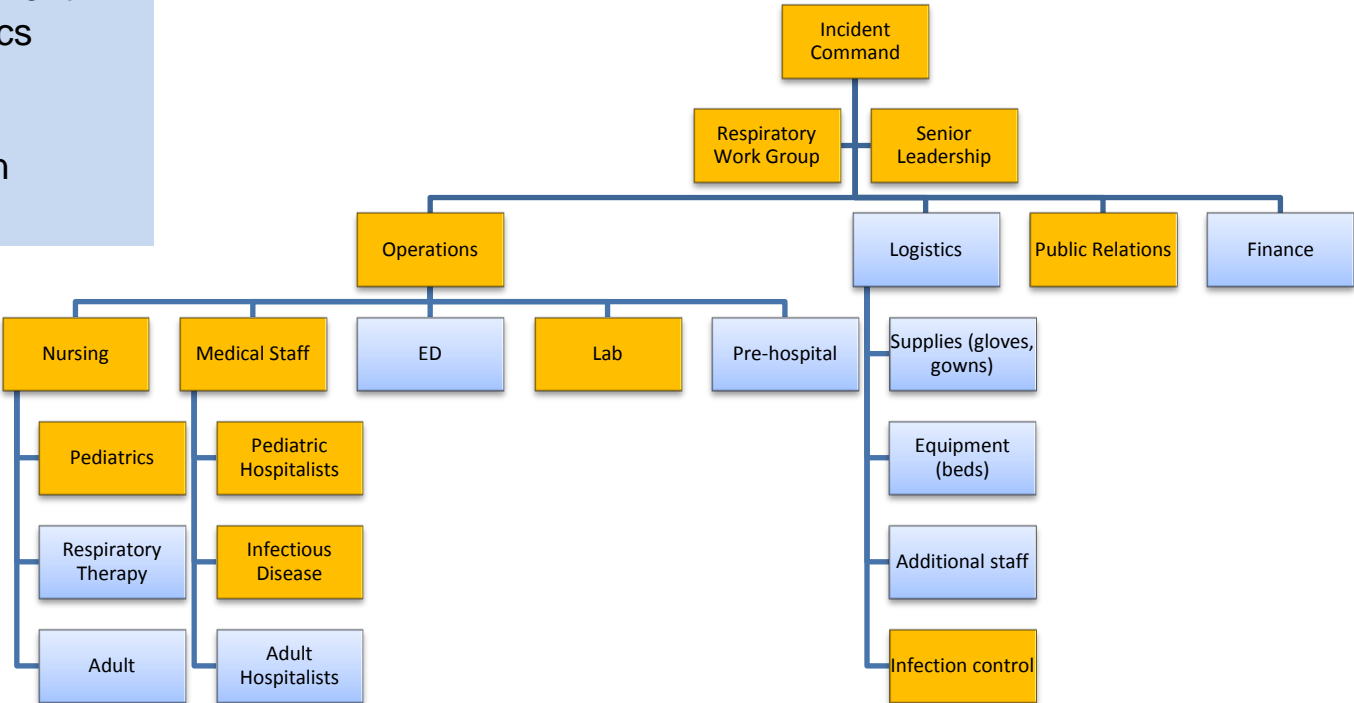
cs

n

Incident Command

Respiratory Work Group

Senior Leadership

Operations

Logistics

Public Relations

Finance

Nursing

Medical Staff

ED

Lab

Pre-hospital

Pediatrics

Respiratory Therapy

Adult

Pediatric Hospitalists

Infectious Disease

Adult Hospitalists

Supplies (gloves, gowns)

Equipment (beds)

Additional staff

Infection control